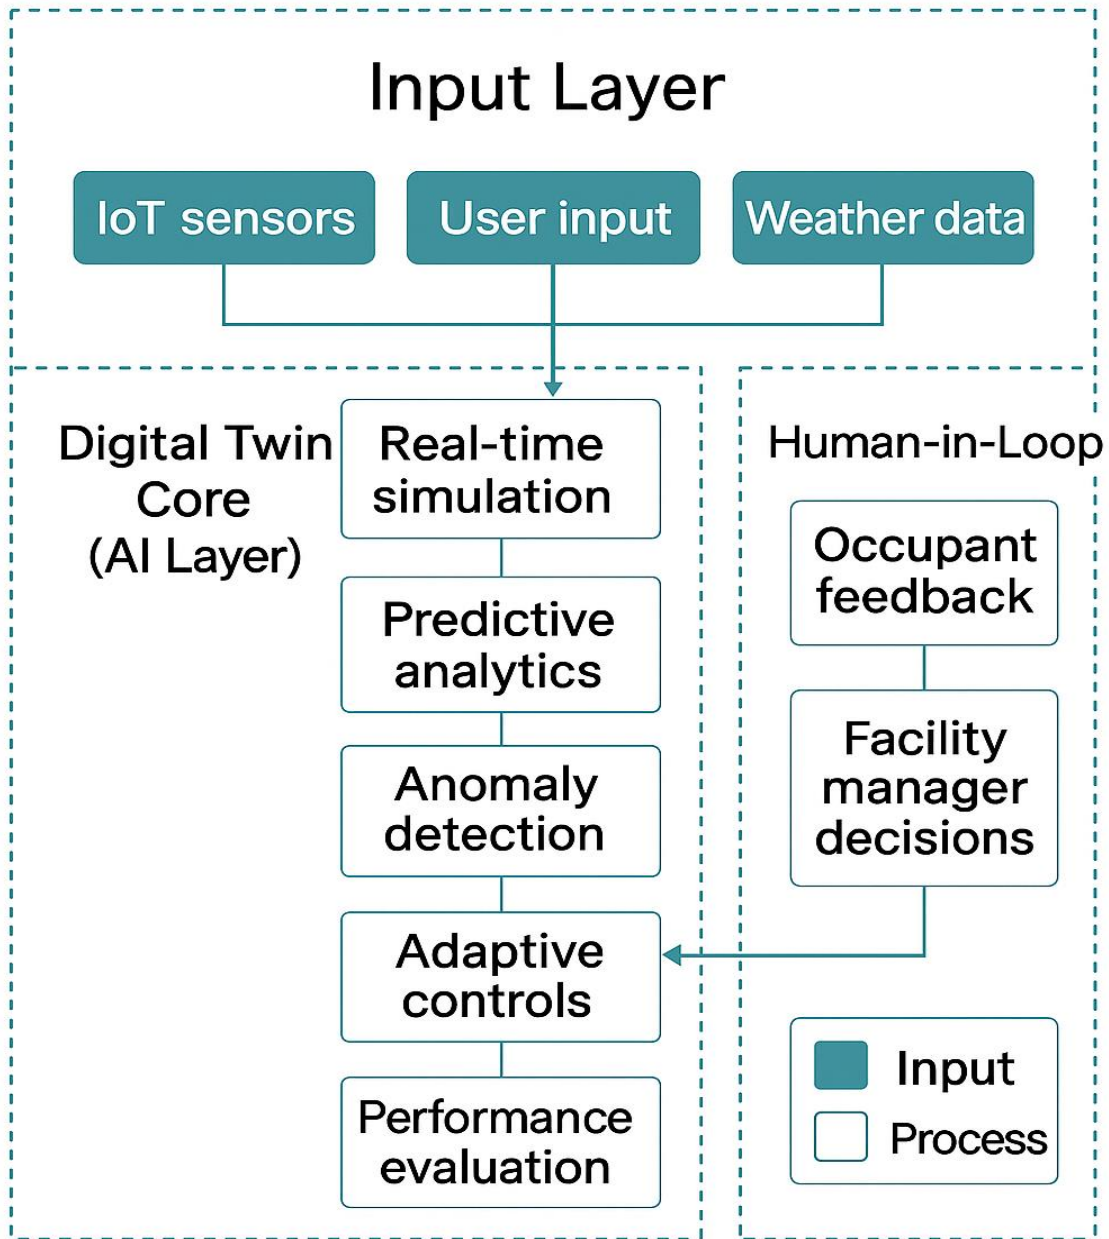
Input Layer

IoT sensors

User input

Weather data

Digital Twin Core (AI Layer)

Real-time simulation

Predictive analytics

Anomaly detection

Adaptive controls

Performance evaluation

Human-in-Loop

Occupant feedback

Facility manager decisions

Input

Process